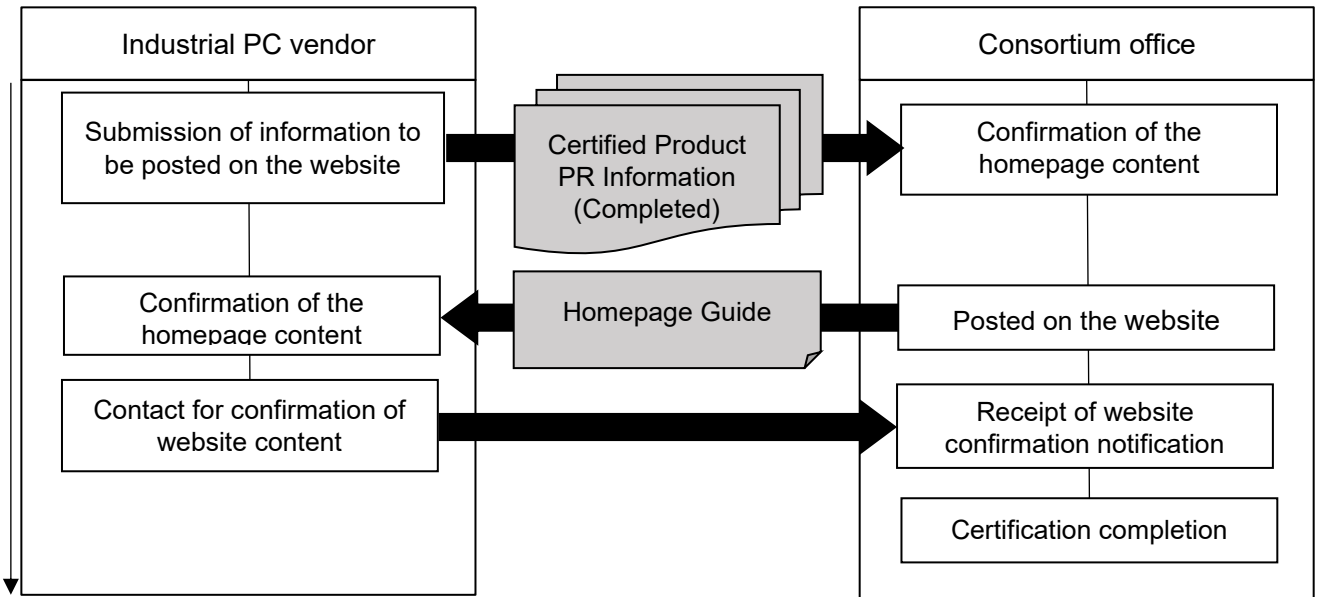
Industrial PC vendor

Submission of information to be posted on the website

Confirmation of the homepage content

Contact for confirmation of website content

Certified Product PR Information (Completed)

Homepage Guide

Consortium office

Confirmation of the homepage content

Posted on the website

Receipt of website confirmation notification

Certification completion